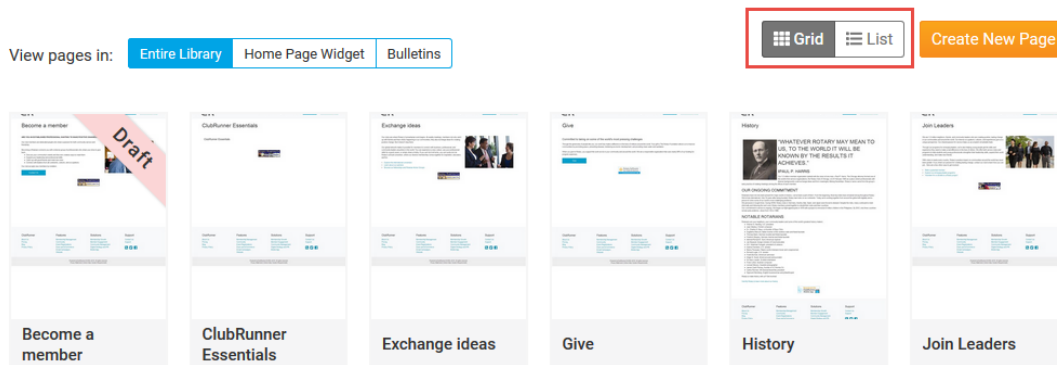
View pages in: Entire Library Home Page Widget Bulletins

Grid List Create New Page

Become a member

Draft

ClubRunner Essentials

Exchange ideas

Give

History

"WHATEVER ROTARY MAY MEAN TO US, TO THE WORLD IT WILL BE KNOWN BY THE RESULTS IT ACHIEVES."

PAUL P. HARRIS

OUR ONGOING COMMITMENT

NOTABLE ROTARIANS

Join Leaders

Become a member

ClubRunner Essentials

Exchange ideas

Give

History

Join Leaders